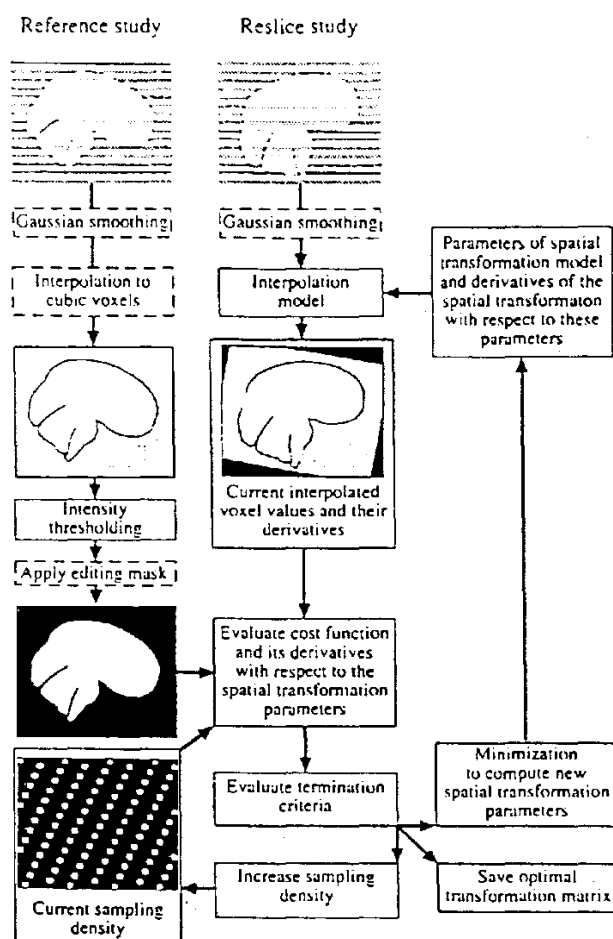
Reference study

Reslice study

Gaussian smoothing

Gaussian smoothing

Parameters of spatial transformation model and derivatives of the spatial transformaton with respect to these parameters

Interpolation to cubic voxels

Interpolation model

Current interpolated voxel values and their derivatives

Intensity thresholding

Apply editing mask

Evaluate cost function and its derivatives with respect to the spatial transformation parameters

Minimization to compute new spatial transformation parameters

Evaluate termination criteria

Increase sampling density

Save optimal transformation matrix

Current sampling density